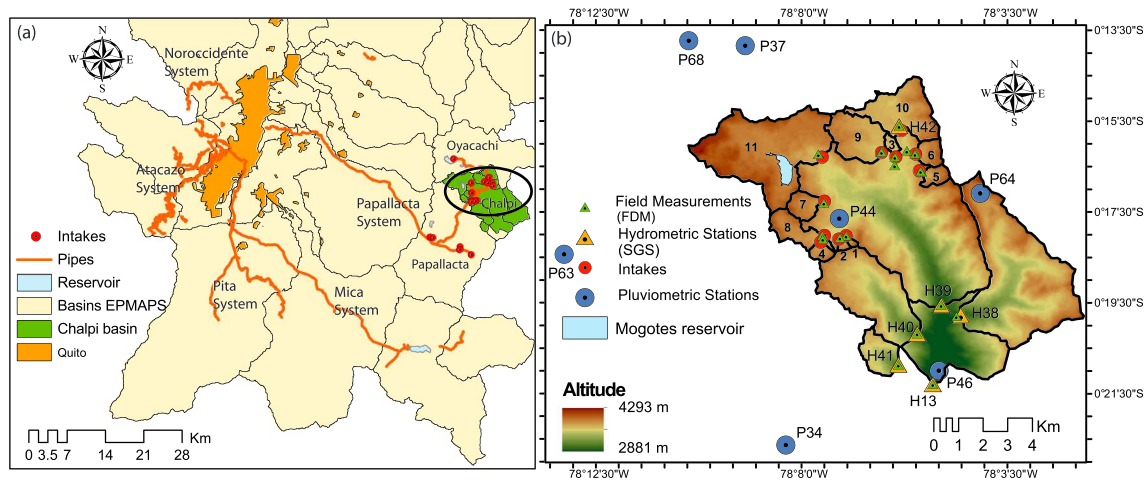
(a)

N
W E
S

Noroccidente System

Atacazo System

Oyacachi

Chalpi

Papallacta System

Papallacta

Pita System

Mica System

Intakes
Pipes
Reservoir
Basins EPMAPS
Chalpi basin
Quito

Km
0 3.5 7 14 21 28

(b)

78°12'30"W 78°8'0"W 78°3'30"W

0°13'30"S
0°15'30"S
0°17'30"S
0°19'30"S
0°21'30"S

78°12'30"W 78°8'0"W 78°3'30"W

P68 P37

N
W E
S

10
H42
9
3
6
11
5
P64
7
P44
8
4 2 1
P63

Field Measurements (FDM)
Hydrometric Stations (SGS)
Intakes
Pluviometric Stations
Mogotes reservoir

H39
H38
H40
H41
P46
H13

Altitude
4293 m
2881 m

P34

Km
0 1 2 3 4